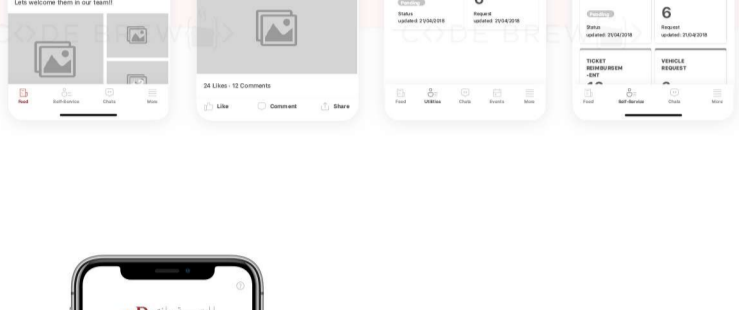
Lets welcome them in our team!!

Feed Self-Service Chats More

24 Likes · 12 Comments

Like Comment Share

Pending

Status updated: 21/04/2018

0

Request updated: 21/04/2018

Feed Utilities Chats Events More

Pending

6

Status updated: 21/04/2018

Request updated: 21/04/2018

TICKET REIMBURSEM -ENT

VEHICLE REQUEST

Feed Self-Service Chats More

CODE BREW

CODE BREW